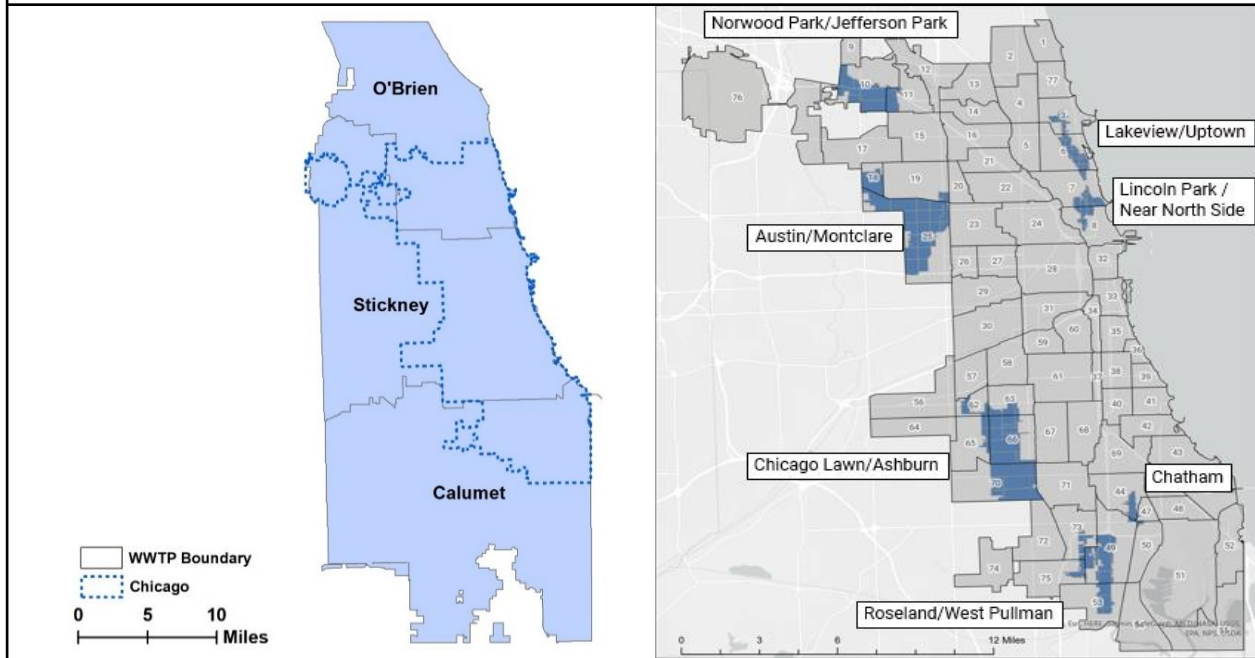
O'Brien

Stickney

Calumet

WWTP Boundary
Chicago

0 5 10 Miles

Norwood Park/Jefferson Park

Lakeview/Uptown

Lincoln Park / Near North Side

Austin/Montclare

Chicago Lawn/Ashburn

Chatham

Roseland/West Pullman

9 10 11 12 76 1 2 3 4 5 6 7 8 13 14 15 16 17 18 19 20 21 22 23 24 25 26 27 28 29 30 31 32 33 34 35 36 37 38 39 40 41 42 43 44 47 48 49 50 51 52 53 56 57 58 59 60 61 62 63 64 65 66 67 68 70 71 72 73 74 75 77

0 3 6 12 Miles

Esri, HERE, Garmin, SafeGraph, METI/NASA, USGS, EPA, NPS, USDA